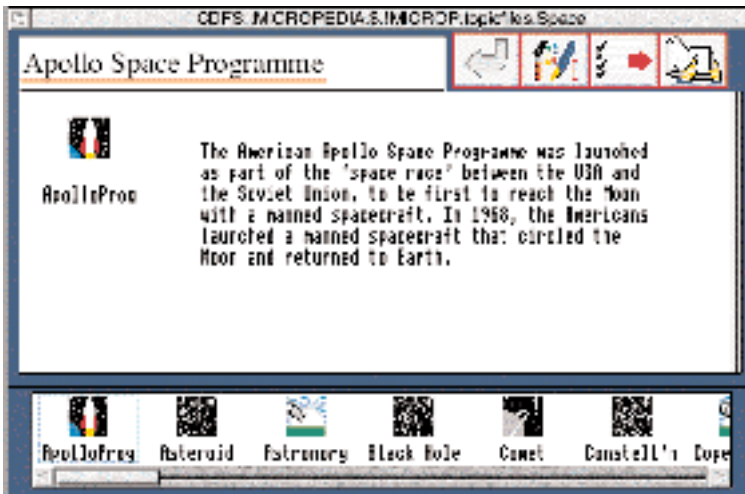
CDFS::MICROPEDIA.$.IMICROP.topicfiles.Space

Apollo Space Programme

ApolloProg

The American Apollo Space Programme was launched as part of the 'space race' between the USA and the Soviet Union, to be first to reach the Moon with a manned spacecraft. In 1968, the Americans launched a manned spacecraft that circled the Moon and returned to Earth.

ApolloProg Asteroid Astronomy Black Hole Comet Constell'n Cope